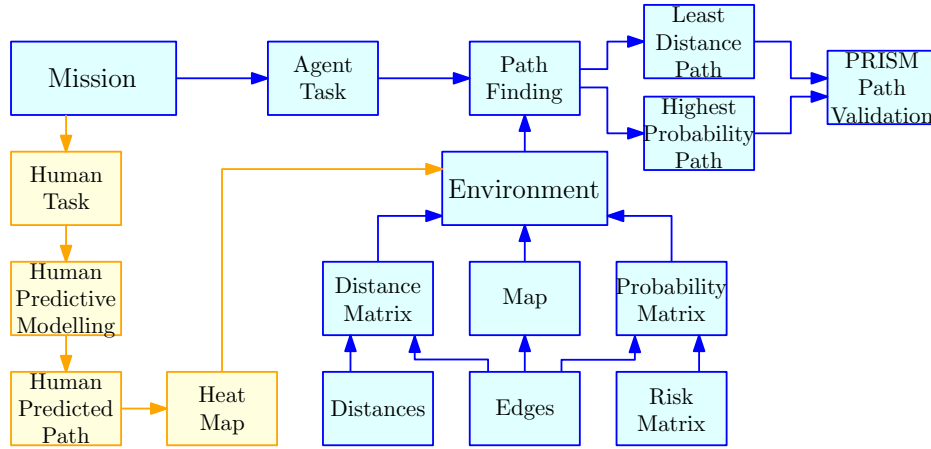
Mission

Agent Task

Path Finding

Least Distance Path

Highest Probability Path

PRISM Path Validation

Human Task

Human Predictive Modelling

Human Predicted Path

Heat Map

Environment

Distance Matrix

Map

Probability Matrix

Distances

Edges

Risk Matrix